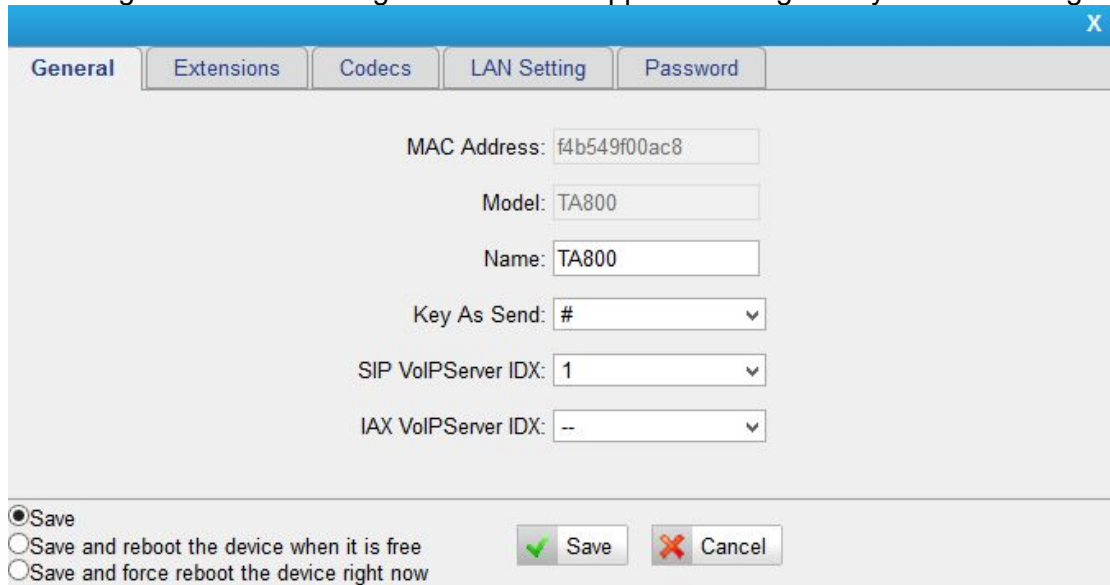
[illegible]

X

General | Extensions | Codecs | LAN Setting | Password

MAC Address: f4b549f00ac8

Model: TA800

Name: TA800

Key As Send: #

SIP VoIPServer IDX: 1

IAX VoIPServer IDX: --

Save
Save and reboot the device when it is free
Save and force reboot the device right now

Save
Cancel